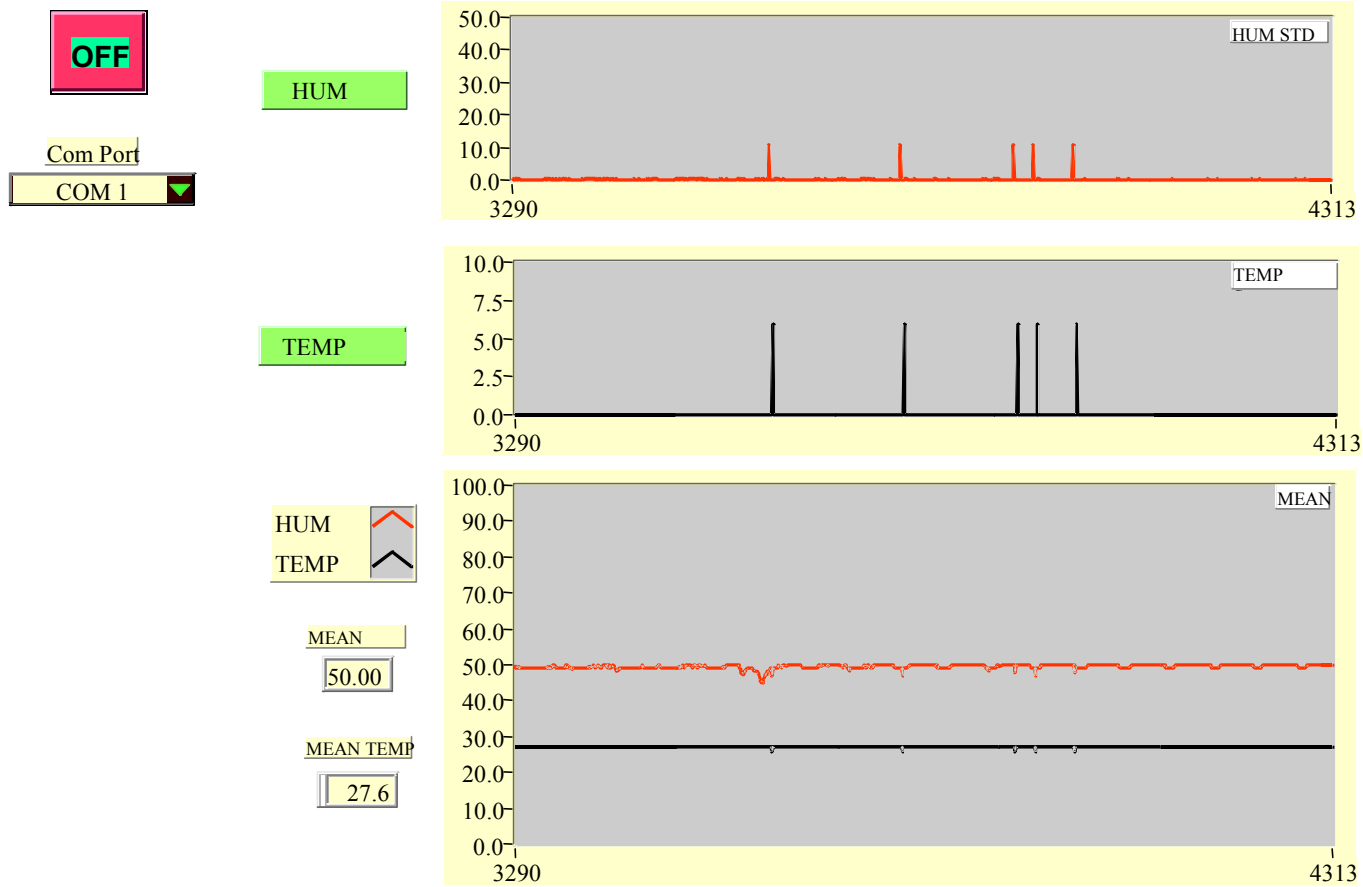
OFF

Com Port
COM 1

HUM

TEMP

HUM
TEMP

MEAN
50.00

MEAN TEMP
27.6

HUM STD
50.0
40.0
30.0
20.0
10.0
0.0
3290
4313

TEMP
10.0
7.5
5.0
2.5
0.0
3290
4313

MEAN
100.0
90.0
80.0
70.0
60.0
50.0
40.0
30.0
20.0
10.0
0.0
3290
4313